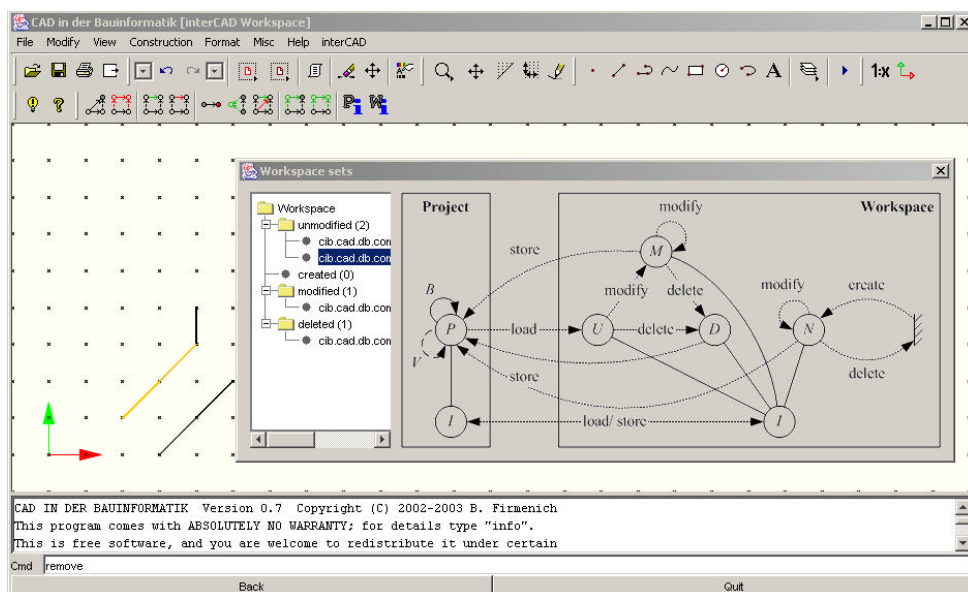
CAD in der Bauinformatik [interCAD Workspace]

File Modify View Construction Format Misc Help interCAD

1:x

Workspace sets

Workspace
unmodified (2)
cib.cad.db.con
cib.cad.db.con
created (0)
modified (1)
cib.cad.db.con
deleted (1)
cib.cad.db.con

Project

Workspace

modify
store
M
modify
delete
modify
create
B
P
load
U
delete
D
N
V
store
delete
I
load/ store
I

CAD IN DER BAUINFORMATIK Version 0.7 Copyright (C) 2002-2003 B. Firmenich
This program comes with ABSOLUTELY NO WARRANTY; for details type "info".
This is free software, and you are welcome to redistribute it under certain

Cmd remove

Back

Quit